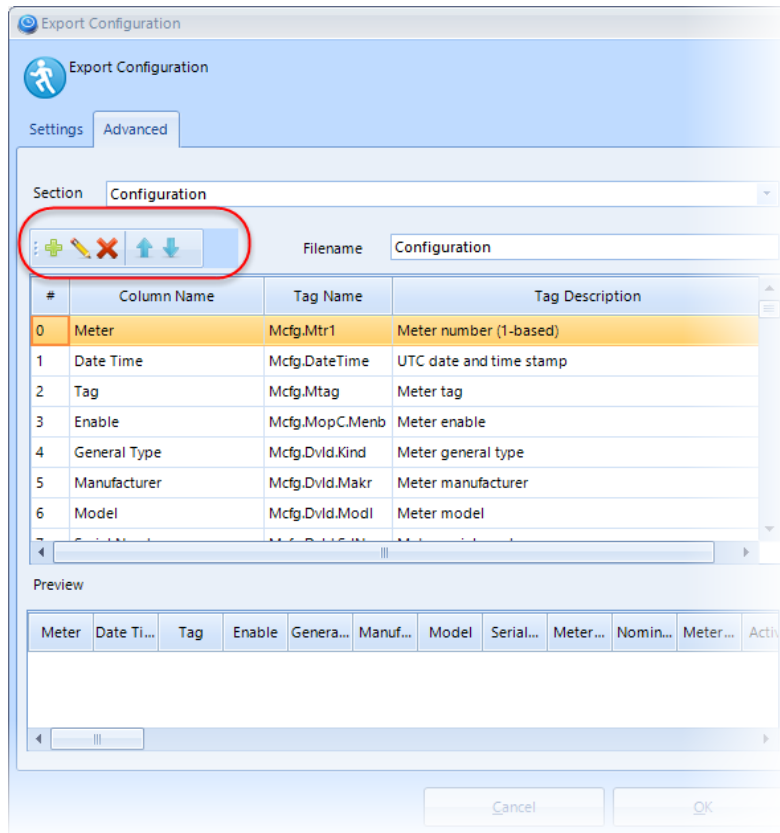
Export Configuration

Export Configuration

Settings Advanced

Section Configuration

Filename Configuration

| # | Column Name | Tag Name | Tag Description |
|---|---|---|---|
| 0 | Meter | Mcfg.Mtr1 | Meter number (1-based) |
| 1 | Date Time | Mcfg.DateTime | UTC date and time stamp |
| 2 | Tag | Mcfg.Mtag | Meter tag |
| 3 | Enable | Mcfg.MopC.Menb | Meter enable |
| 4 | General Type | Mcfg.DvId.Kind | Meter general type |
| 5 | Manufacturer | Mcfg.DvId.Makr | Meter manufacturer |
| 6 | Model | Mcfg.DvId.Modl | Meter model |
| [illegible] | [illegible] | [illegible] | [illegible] |

Preview

| Meter | Date Ti... | Tag | Enable | Genera... | Manuf... | Model | Serial... | Meter... | Nomin... | Meter... | Activ |
|---|---|---|---|---|---|---|---|---|---|---|---|

Cancel OK